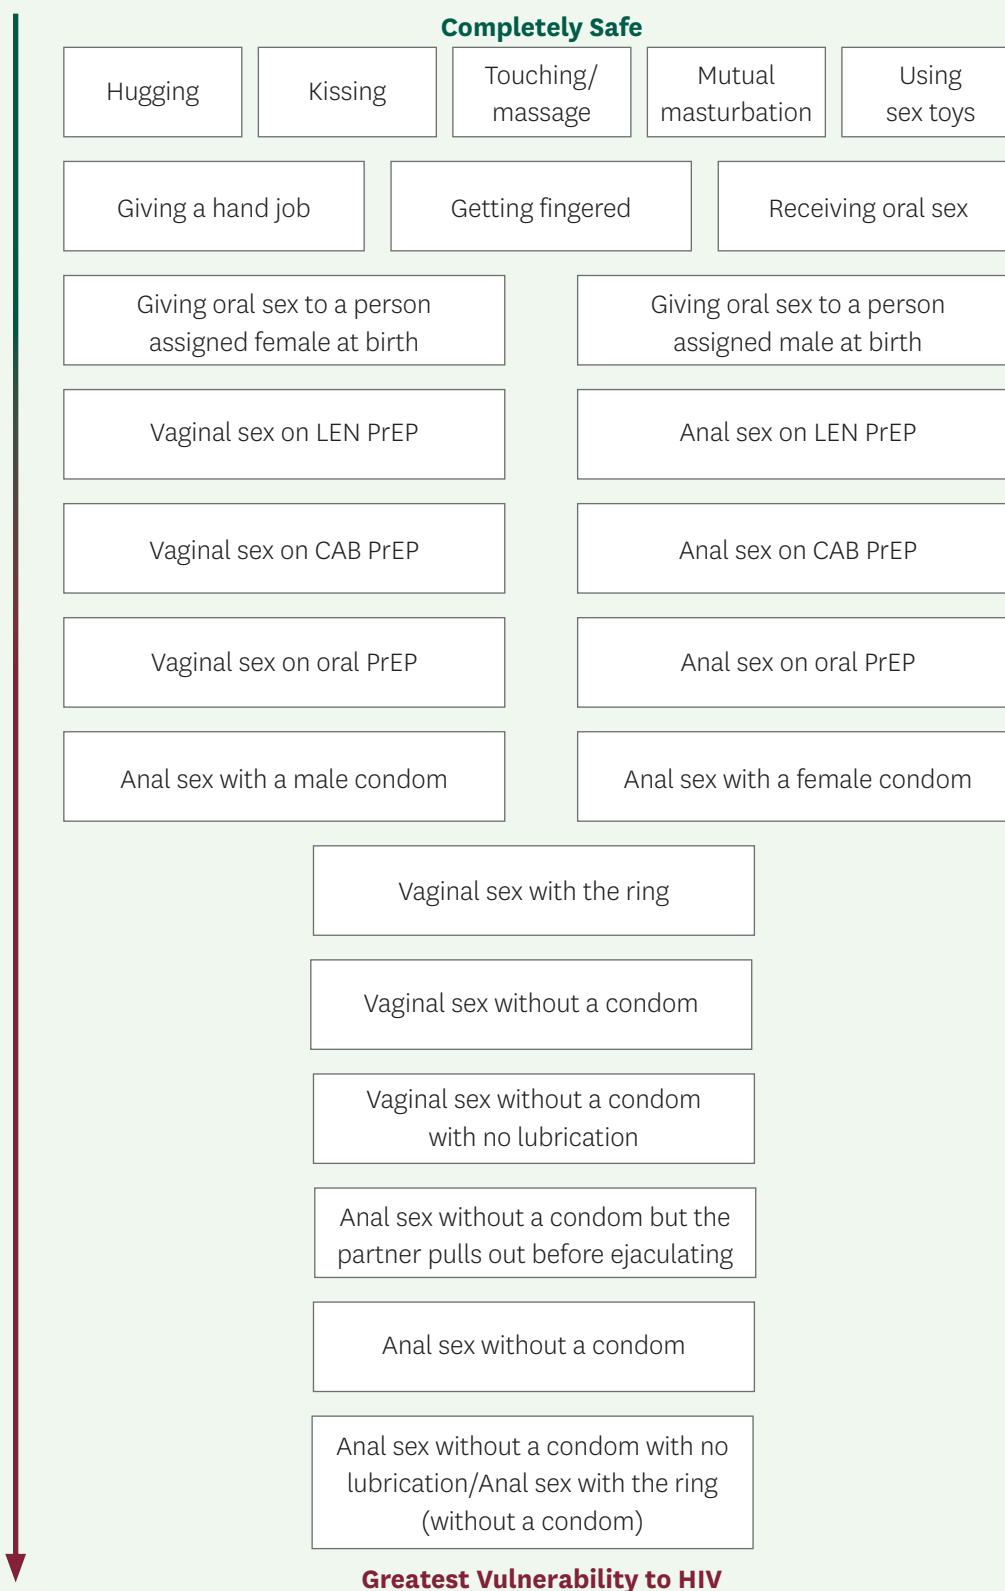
Completely Safe

Hugging

Kissing

Touching/ massage

Mutual masturbation

Using sex toys

Giving a hand job

Getting fingered

Receiving oral sex

Giving oral sex to a person assigned female at birth

Giving oral sex to a person assigned male at birth

Vaginal sex on LEN PrEP

Anal sex on LEN PrEP

Vaginal sex on CAB PrEP

Anal sex on CAB PrEP

Vaginal sex on oral PrEP

Anal sex on oral PrEP

Anal sex with a male condom

Anal sex with a female condom

Vaginal sex with the ring

Vaginal sex without a condom

Vaginal sex without a condom with no lubrication

Anal sex without a condom but the partner pulls out before ejaculating

Anal sex without a condom

Anal sex without a condom with no lubrication/Anal sex with the ring (without a condom)

Greatest Vulnerability to HIV